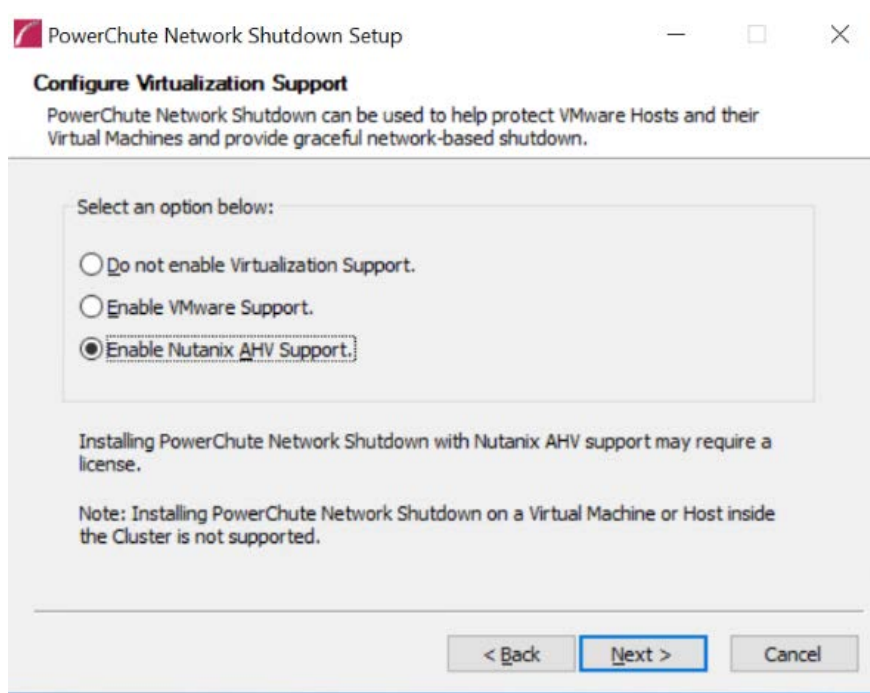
PowerChute Network Shutdown Setup

Configure Virtualization Support

PowerChute Network Shutdown can be used to help protect VMware Hosts and their Virtual Machines and provide graceful network-based shutdown.

Select an option below:

Do not enable Virtualization Support.

Enable VMware Support.

Enable Nutanix AHV Support.

Installing PowerChute Network Shutdown with Nutanix AHV support may require a license.

Note: Installing PowerChute Network Shutdown on a Virtual Machine or Host inside the Cluster is not supported.

< Back

Next >

Cancel